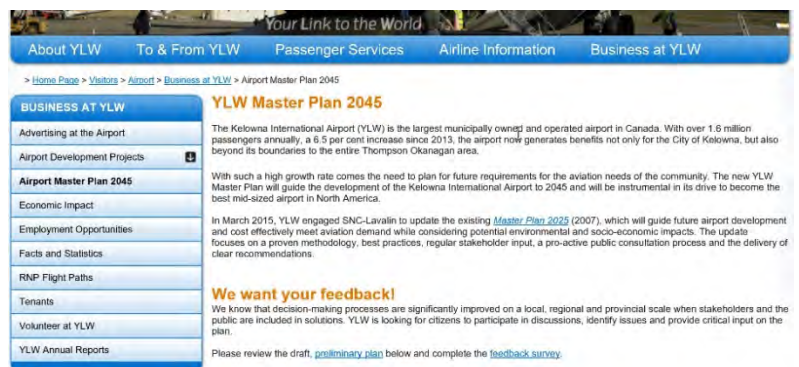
Your Link to the World

About YLW
To & From YLW
Passenger Services
Airline Information
Business at YLW

> Home Page > Visitors > Airport > Business at YLW > Airport Master Plan 2045

BUSINESS AT YLW
Advertising at the Airport
Airport Development Projects
Airport Master Plan 2045
Economic Impact
Employment Opportunities
Facts and Statistics
RNP Flight Paths
Tenants
Volunteer at YLW
YLW Annual Reports

YLW Master Plan 2045

The Kelowna International Airport (YLW) is the largest municipally owned and operated airport in Canada. With over 1.6 million passengers annually, a 6.5 per cent increase since 2013, the airport now generates benefits not only for the City of Kelowna, but also beyond its boundaries to the entire Thompson Okanagan area.

With such a high growth rate comes the need to plan for future requirements for the aviation needs of the community. The new YLW Master Plan will guide the development of the Kelowna International Airport to 2045 and will be instrumental in its drive to become the best mid-sized airport in North America.

In March 2015, YLW engaged SNC-Lavalin to update the existing Master Plan 2025 (2007), which will guide future airport development and cost effectively meet aviation demand while considering potential environmental and socio-economic impacts. The update focuses on a proven methodology, best practices, regular stakeholder input, a pro-active public consultation process and the delivery of clear recommendations.

We want your feedback!

We know that decision-making processes are significantly improved on a local, regional and provincial scale when stakeholders and the public are included in solutions. YLW is looking for citizens to participate in discussions, identify issues and provide critical input on the plan.

Please review the draft, preliminary plan below and complete the feedback survey.